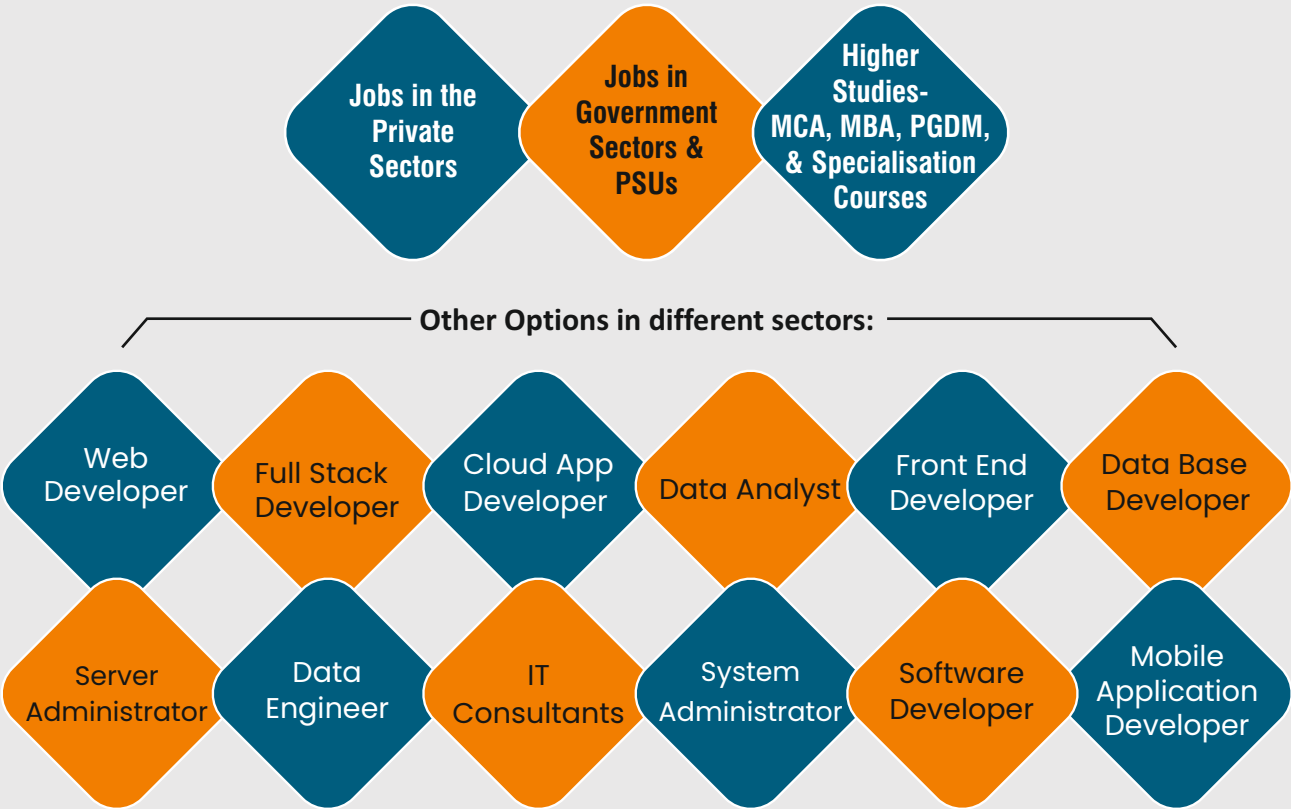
Jobs in the Private Sectors

Jobs in Government Sectors & PSUs

Higher Studies- MCA, MBA, PGDM, & Specialisation Courses

Other Options in different sectors:

Web Developer

Full Stack Developer

Cloud App Developer

Data Analyst

Front End Developer

Data Base Developer

Server Administrator

Data Engineer

IT Consultants

System Administrator

Software Developer

Mobile Application Developer